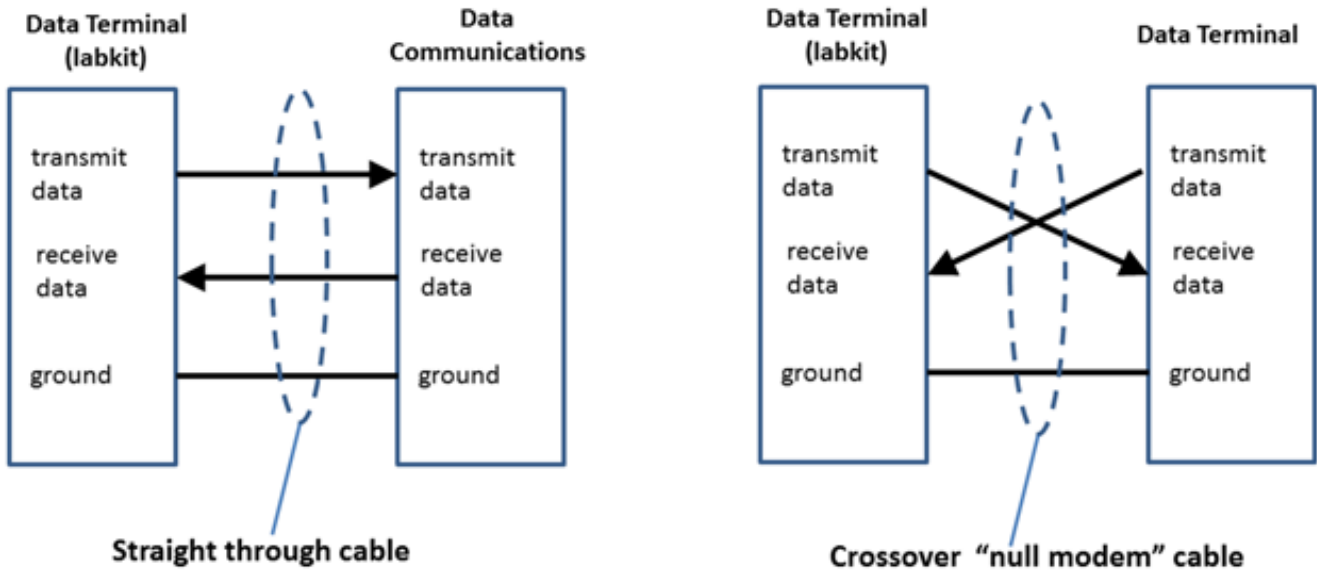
Data Terminal (labkit)

Data Communications

transmit data

receive data

ground

transmit data

receive data

ground

Straight through cable

Data Terminal (labkit)

Data Terminal

transmit data

receive data

ground

transmit data

receive data

ground

Crossover "null modem" cable